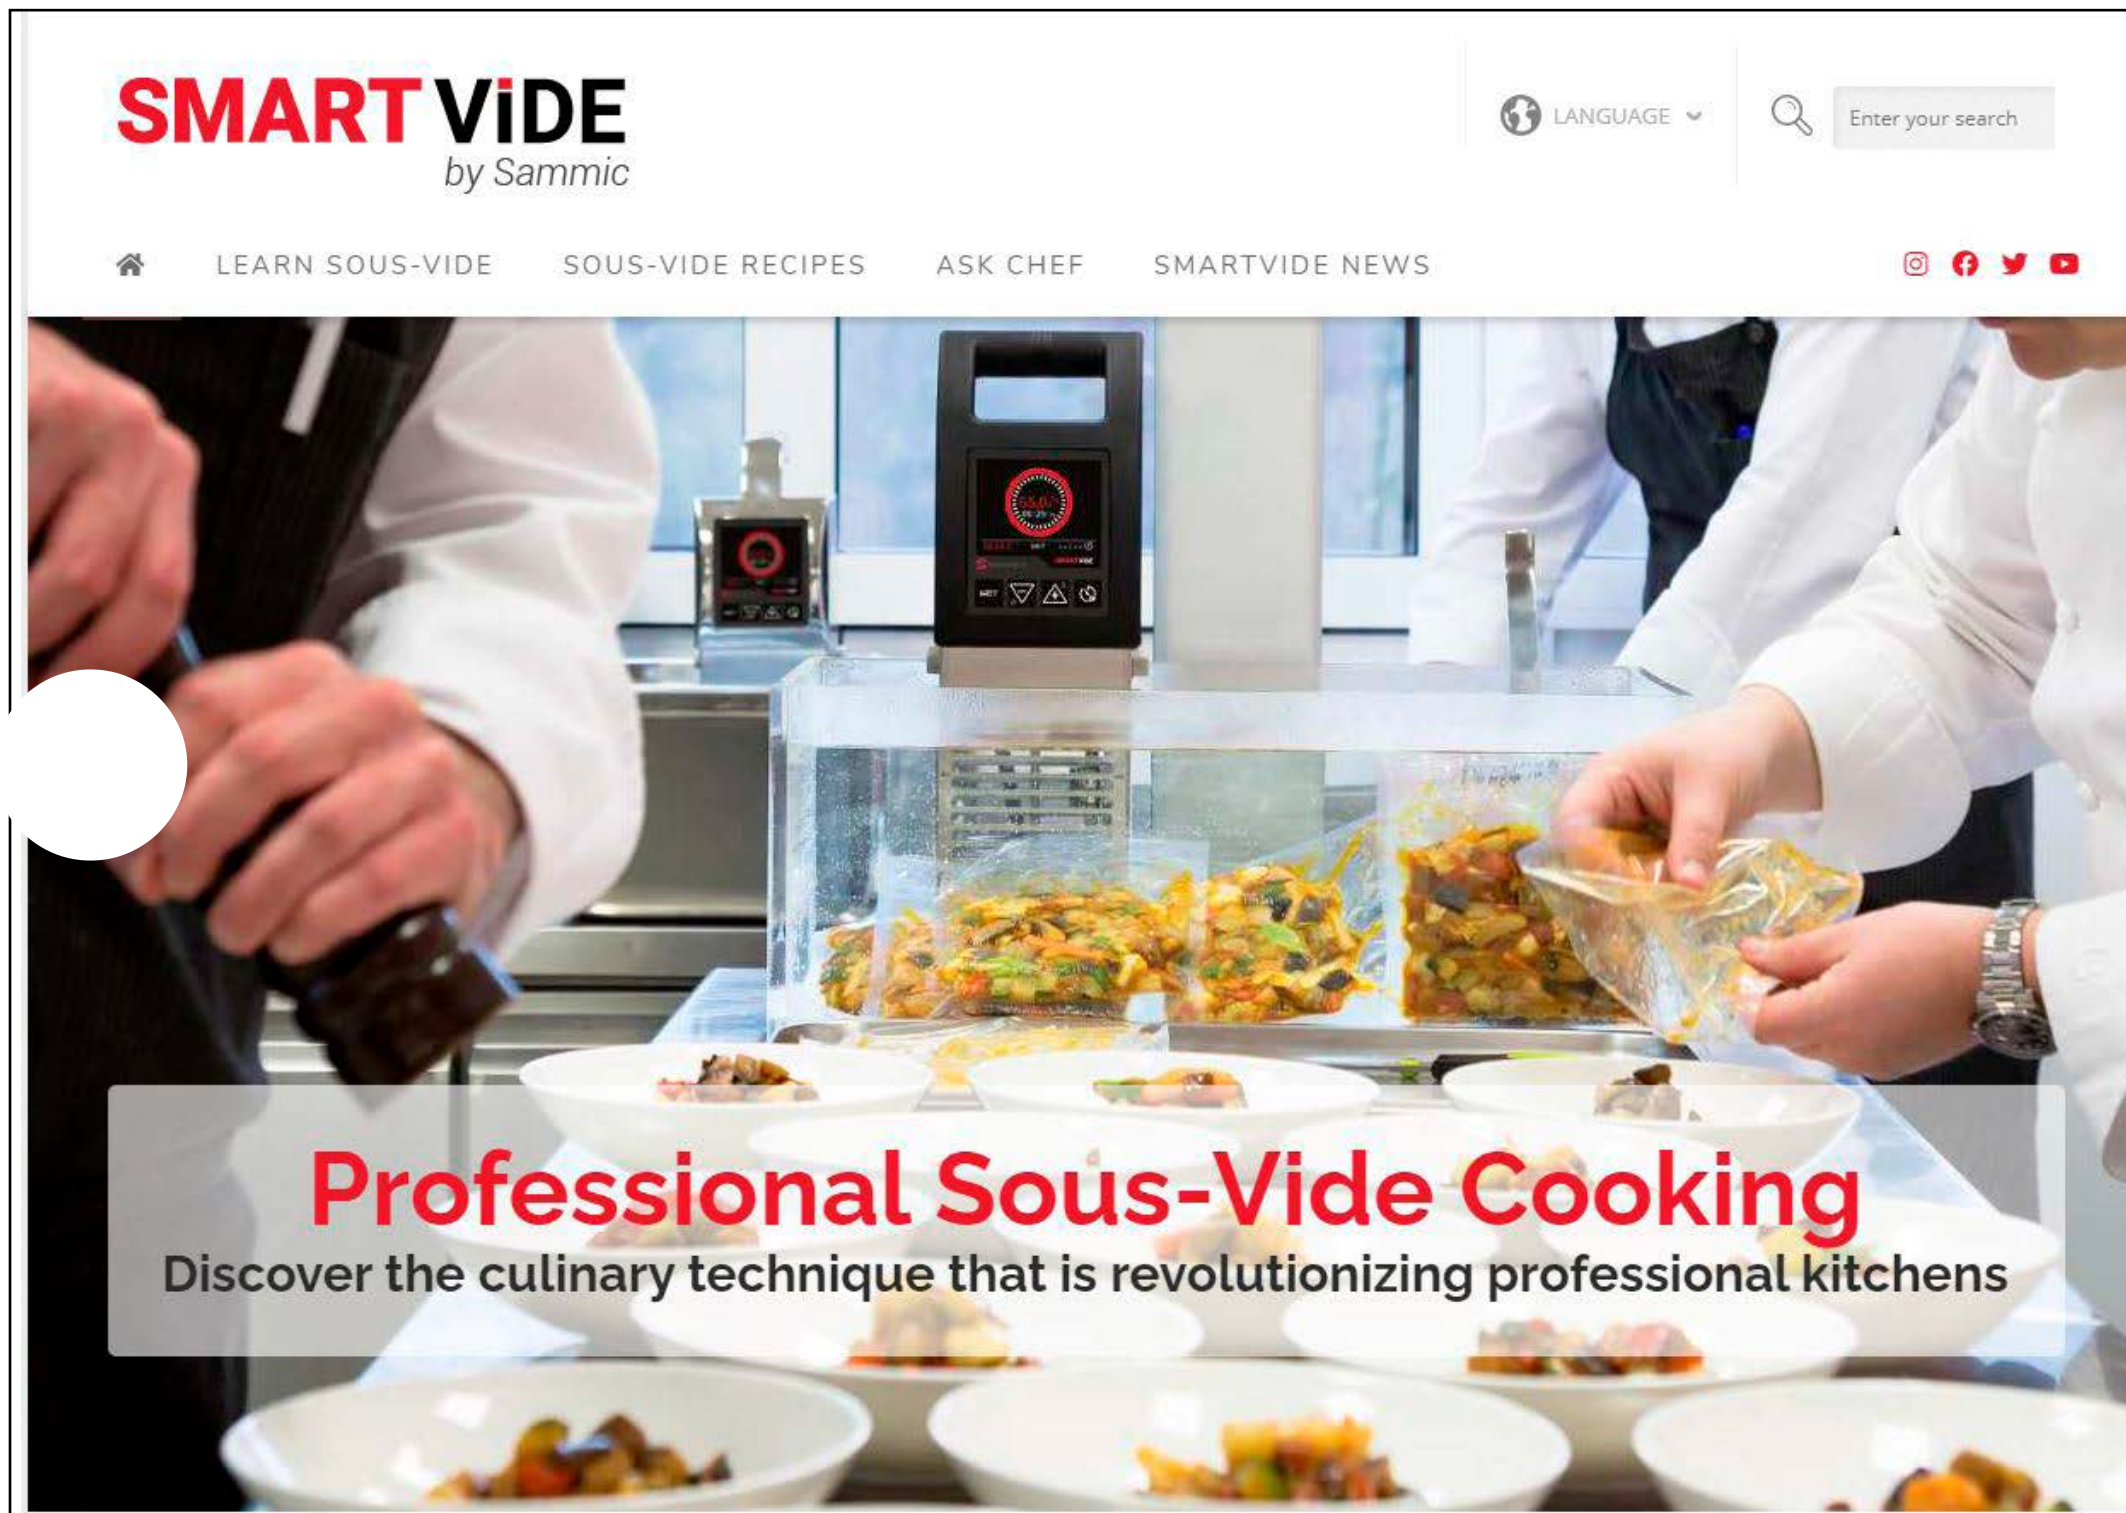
SMART ViDE
by Sammic

LANGUAGE

Enter your search

LEARN SOUS-VIDE SOUS-VIDE RECIPES ASK CHEF SMARTVIDE NEWS

Professional Sous-Vide Cooking
Discover the culinary technique that is revolutionizing professional kitchens